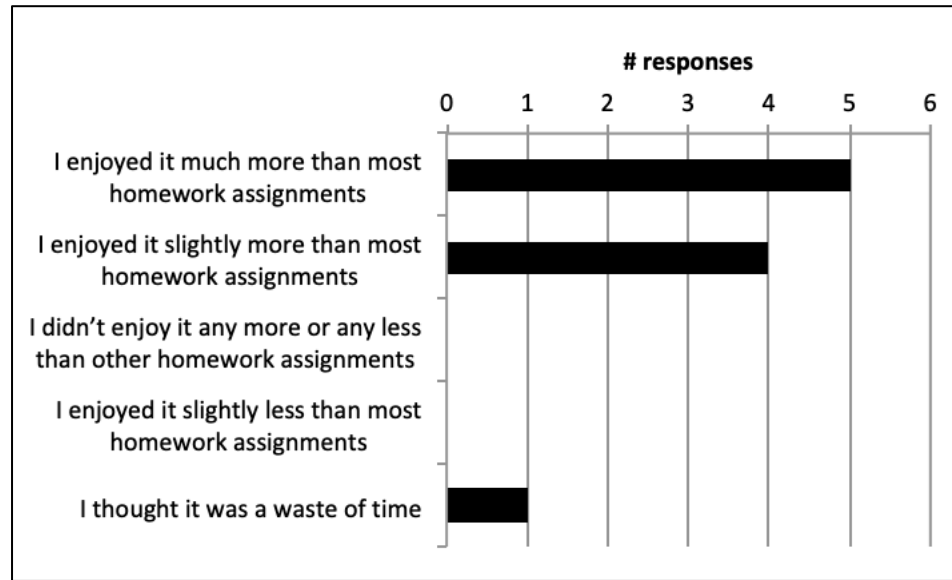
# responses

0 1 2 3 4 5 6

I enjoyed it much more than most homework assignments

I enjoyed it slightly more than most homework assignments

I didn’t enjoy it any more or any less than other homework assignments

I enjoyed it slightly less than most homework assignments

I thought it was a waste of time